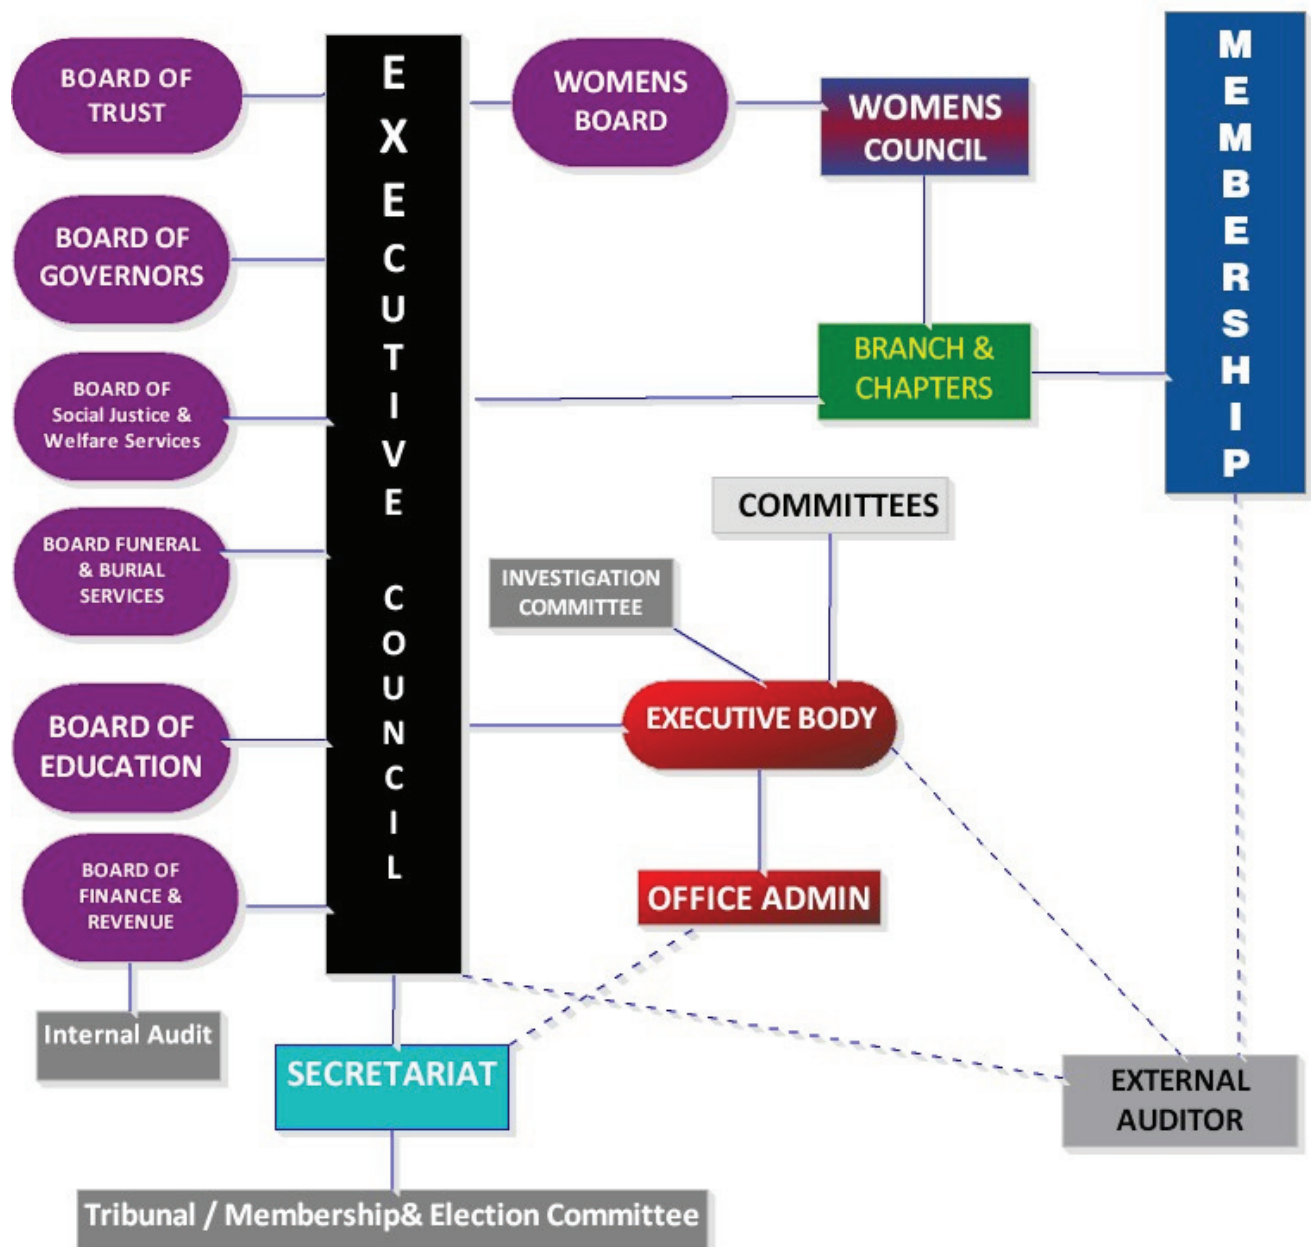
BOARD OF TRUST

BOARD OF GOVERNORS

BOARD OF Social Justice & Welfare Services

BOARD FUNERAL & BURIAL SERVICES

BOARD OF EDUCATION

BOARD OF FINANCE & REVENUE

Internal Audit

EXECUTIVE COUNCIL

WOMENS BOARD

WOMENS COUNCIL

MEMBERSHIP

BRANCH & CHAPTERS

COMMITTEES

INVESTIGATION COMMITTEE

EXECUTIVE BODY

OFFICE ADMIN

SECRETARIAT

EXTERNAL AUDITOR

Tribunal / Membership& Election Committee